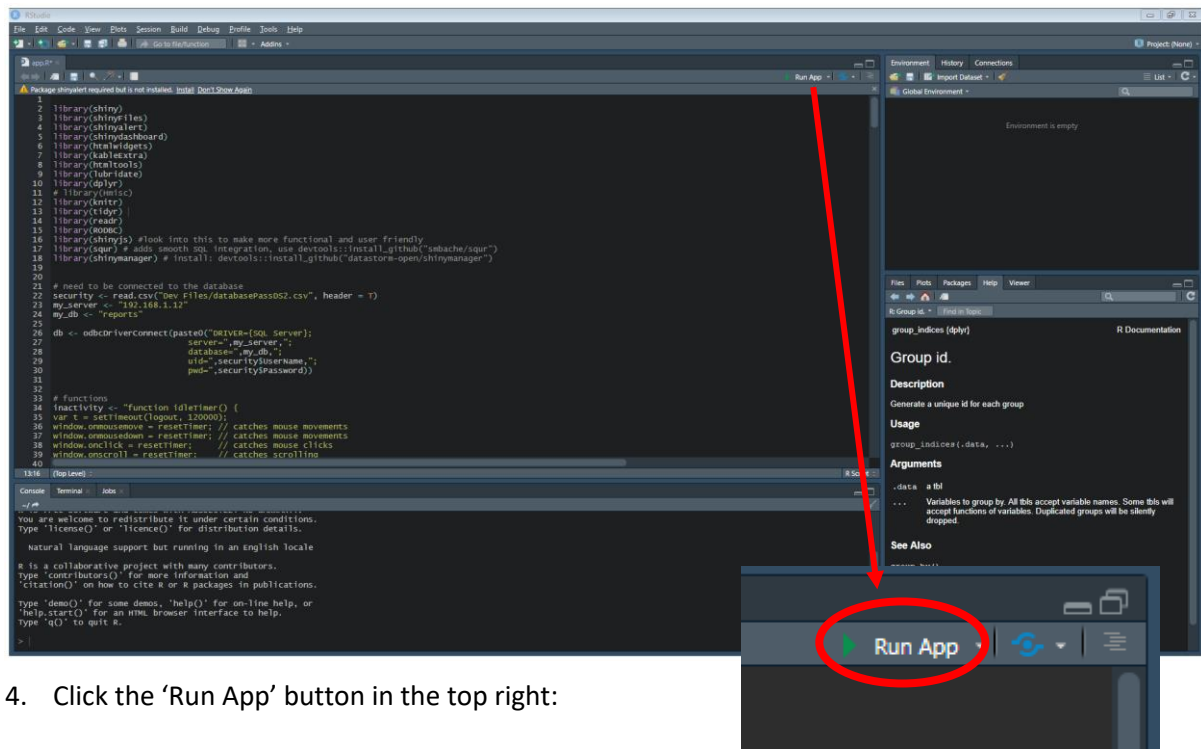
RStudio

File Edit Code View Plots Session Build Debug Profile Tools Help

Go to file/function Addins

Project: (None)

app.R

Run App

Package shinyalert required but is not installed. Install Don't Show Again

1
2 library(shiny)
3 library(shinyFiles)
4 library(shinyalert)
5 library(shinydashboard)
6 library(htmlwidgets)
7 library(kableExtra)
8 library(htmltools)
9 library(lubridate)
10 library(dplyr)
11 # library(Hmisc)
12 library(knitr)
13 library(tidyr)
14 library(readr)
15 library(RODBC)
16 library(shinyjs) #look into this to make more functional and user friendly
17 library(squr) # adds smooth SQL integration, use devtools::install_github("smbache/squr")
18 library(shinymanager) # install: devtools::install_github("datastorm-open/shinymanager")
19
20
21 # need to be connected to the database
22 security <- read.csv("Dev Files/databasePassDS2.csv", header = T)
23 my_server <- "192.168.1.12"
24 my_db <- "reports"
25
26 db <- odbcDriverConnect(paste0("DRIVER={SQL Server};
27 server=",my_server,";
28 database=",my_db,";
29 uid=",security$UserName,";
30 pwd=",security$Password))
31
32
33 # functions
34 inactivity <- "function idleTimer() {
35 var t = setTimeout(logout, 120000);
36 window.onmousemove = resetTimer; // catches mouse movements
37 window.onmousedown = resetTimer; // catches mouse movements
38 window.onclick = resetTimer; // catches mouse clicks
39 window.onscroll = resetTimer; // catches scrolling
40

13:16 (Top Level) R Script

Console Terminal Jobs

~/

You are welcome to redistribute it under certain conditions.
Type 'license()' or 'licence()' for distribution details.

Natural language support but running in an English locale

R is a collaborative project with many contributors.
Type 'contributors()' for more information and
'citation()' on how to cite R or R packages in publications.

Type 'demo()' for some demos, 'help()' for on-line help, or
'help.start()' for an HTML browser interface to help.
Type 'q()' to quit R.

>

Environment History Connections

Import Dataset List

Global Environment

Environment is empty

Files Plots Packages Help Viewer

R: Group id. Find in Topic

group_indices {dplyr} R Documentation

Group id.

Description

Generate a unique id for each group

Usage

group_indices(.data, ...)

Arguments

.data a tbl

... Variables to group by. All tbls accept variable names. Some tbls will accept functions of variables. Duplicated groups will be silently dropped.

See Also

Run App

4. Click the 'Run App' button in the top right: